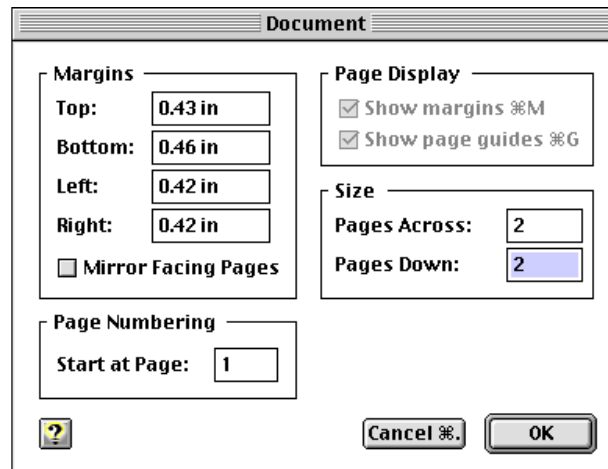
Document

Margins

Top: 0.43 in

Bottom: 0.46 in

Left: 0.42 in

Right: 0.42 in

Mirror Facing Pages

Page Display

Show margins ⌘M

Show page guides ⌘G

Size

Pages Across: 2

Pages Down: 2

Page Numbering

Start at Page: 1

?

Cancel ⌘.

OK